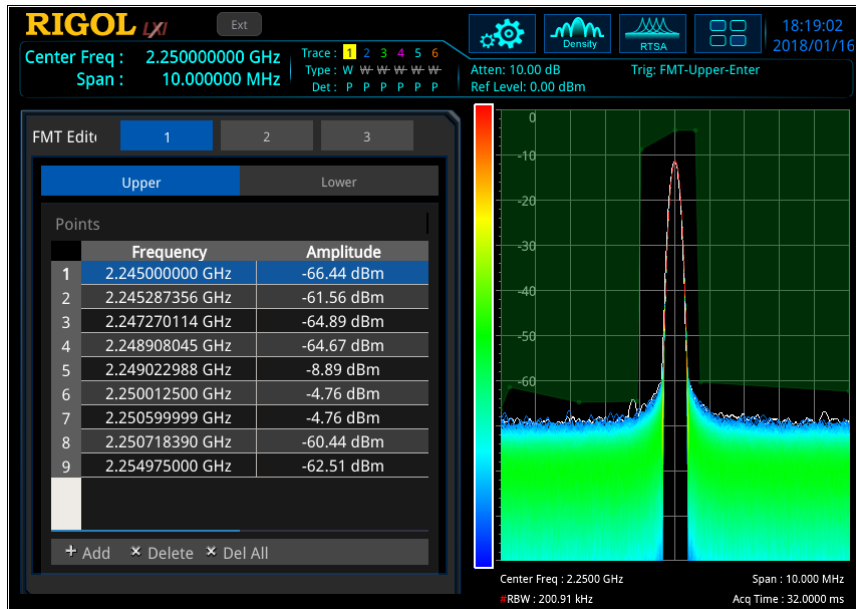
RIGOL LXI

Ext

Center Freq : 2.250000000 GHz
Span : 10.000000 MHz

Trace : 1 2 3 4 5 6
Type : W W W W W W
Det : P P P P P P

Atten: 10.00 dB
Ref Level: 0.00 dBm

Trig: FMT-Upper-Enter

Density

RTSA

18:19:02
2018/01/16

FMT Edit

1 2 3

Upper

Lower

Points

| | Frequency | Amplitude |
|---|---|---|
| 1 | 2.245000000 GHz | -66.44 dBm |
| 2 | 2.245287356 GHz | -61.56 dBm |
| 3 | 2.247270114 GHz | -64.89 dBm |
| 4 | 2.248908045 GHz | -64.67 dBm |
| 5 | 2.249022988 GHz | -8.89 dBm |
| 6 | 2.250012500 GHz | -4.76 dBm |
| 7 | 2.250599999 GHz | -4.76 dBm |
| 8 | 2.250718390 GHz | -60.44 dBm |
| 9 | 2.254975000 GHz | -62.51 dBm |

+ Add × Delete × Del All

0
-10
-20
-30
-40
-50
-60

Center Freq : 2.2500 GHz
Span : 10.000 MHz
#RBW : 200.91 kHz
Acq Time : 32.0000 ms